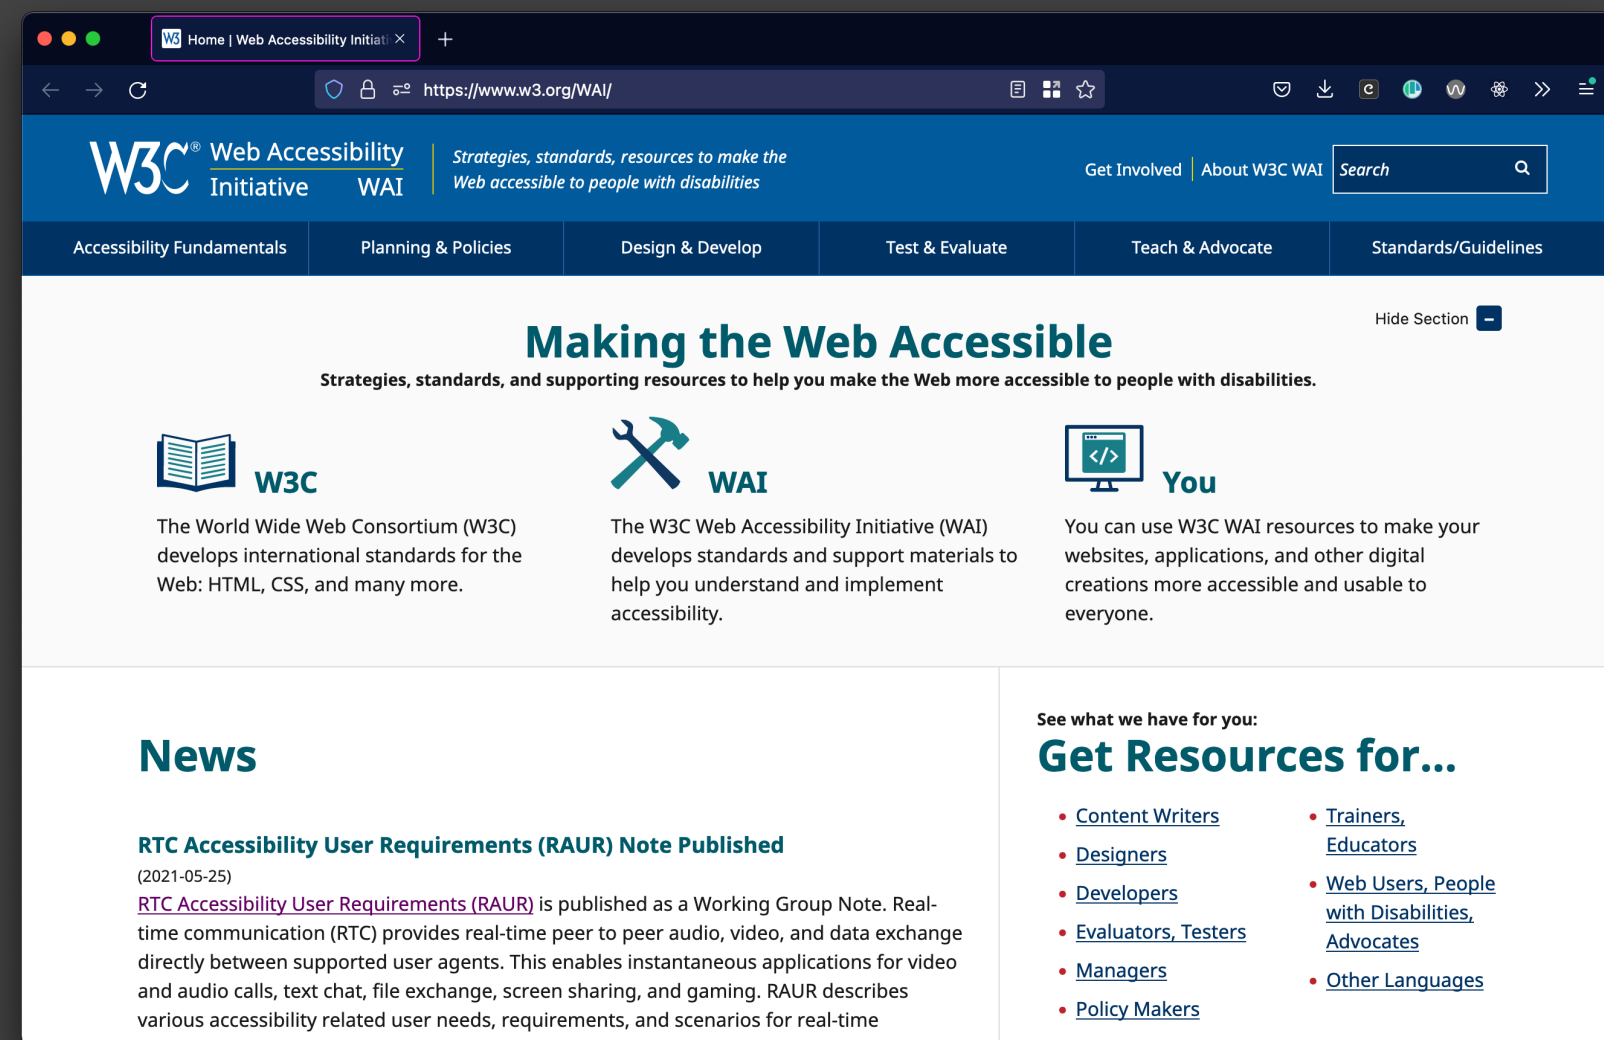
Home | Web Accessibility Initiati ×

https://www.w3.org/WAI/

W3C® Web Accessibility Initiative WAI

Strategies, standards, resources to make the Web accessible to people with disabilities

Get Involved | About W3C WAI

Search

Accessibility Fundamentals | Planning & Policies | Design & Develop | Test & Evaluate | Teach & Advocate | Standards/Guidelines

Hide Section –

Making the Web Accessible

Strategies, standards, and supporting resources to help you make the Web more accessible to people with disabilities.

W3C

The World Wide Web Consortium (W3C) develops international standards for the Web: HTML, CSS, and many more.

WAI

The W3C Web Accessibility Initiative (WAI) develops standards and support materials to help you understand and implement accessibility.

You

You can use W3C WAI resources to make your websites, applications, and other digital creations more accessible and usable to everyone.

News

RTC Accessibility User Requirements (RAUR) Note Published

(2021-05-25)

RTC Accessibility User Requirements (RAUR) is published as a Working Group Note. Real-time communication (RTC) provides real-time peer to peer audio, video, and data exchange directly between supported user agents. This enables instantaneous applications for video and audio calls, text chat, file exchange, screen sharing, and gaming. RAUR describes various accessibility related user needs, requirements, and scenarios for real-time

See what we have for you:

Get Resources for...

• Content Writers
• Designers
• Developers
• Evaluators, Testers
• Managers
• Policy Makers
• Trainers, Educators
• Web Users, People with Disabilities, Advocates
• Other Languages